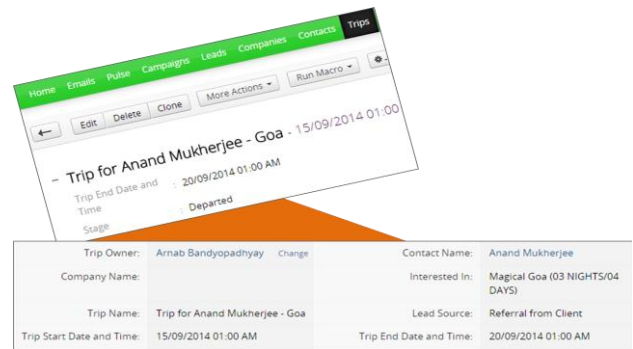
Home Emails Pulse Campaigns Leads Companies Contacts Trips

Edit Delete Clone More Actions Run Macro

Trip for Anand Mukherjee - Goa - 15/09/2014 01:00

Trip End Date and Time : 20/09/2014 01:00 AM

Stage : Departed

| Trip Owner: | Arnab Bandyopadhyay Change | Contact Name: | Anand Mukherjee |
|---|---|---|---|
| Company Name: | | Interested In: | Magical Goa (03 NIGHTS/04 DAYS) |
| Trip Name: | Trip for Anand Mukherjee - Goa | Lead Source: | Referral from Client |
| Trip Start Date and Time: | 15/09/2014 01:00 AM | Trip End Date and Time: | 20/09/2014 01:00 AM |